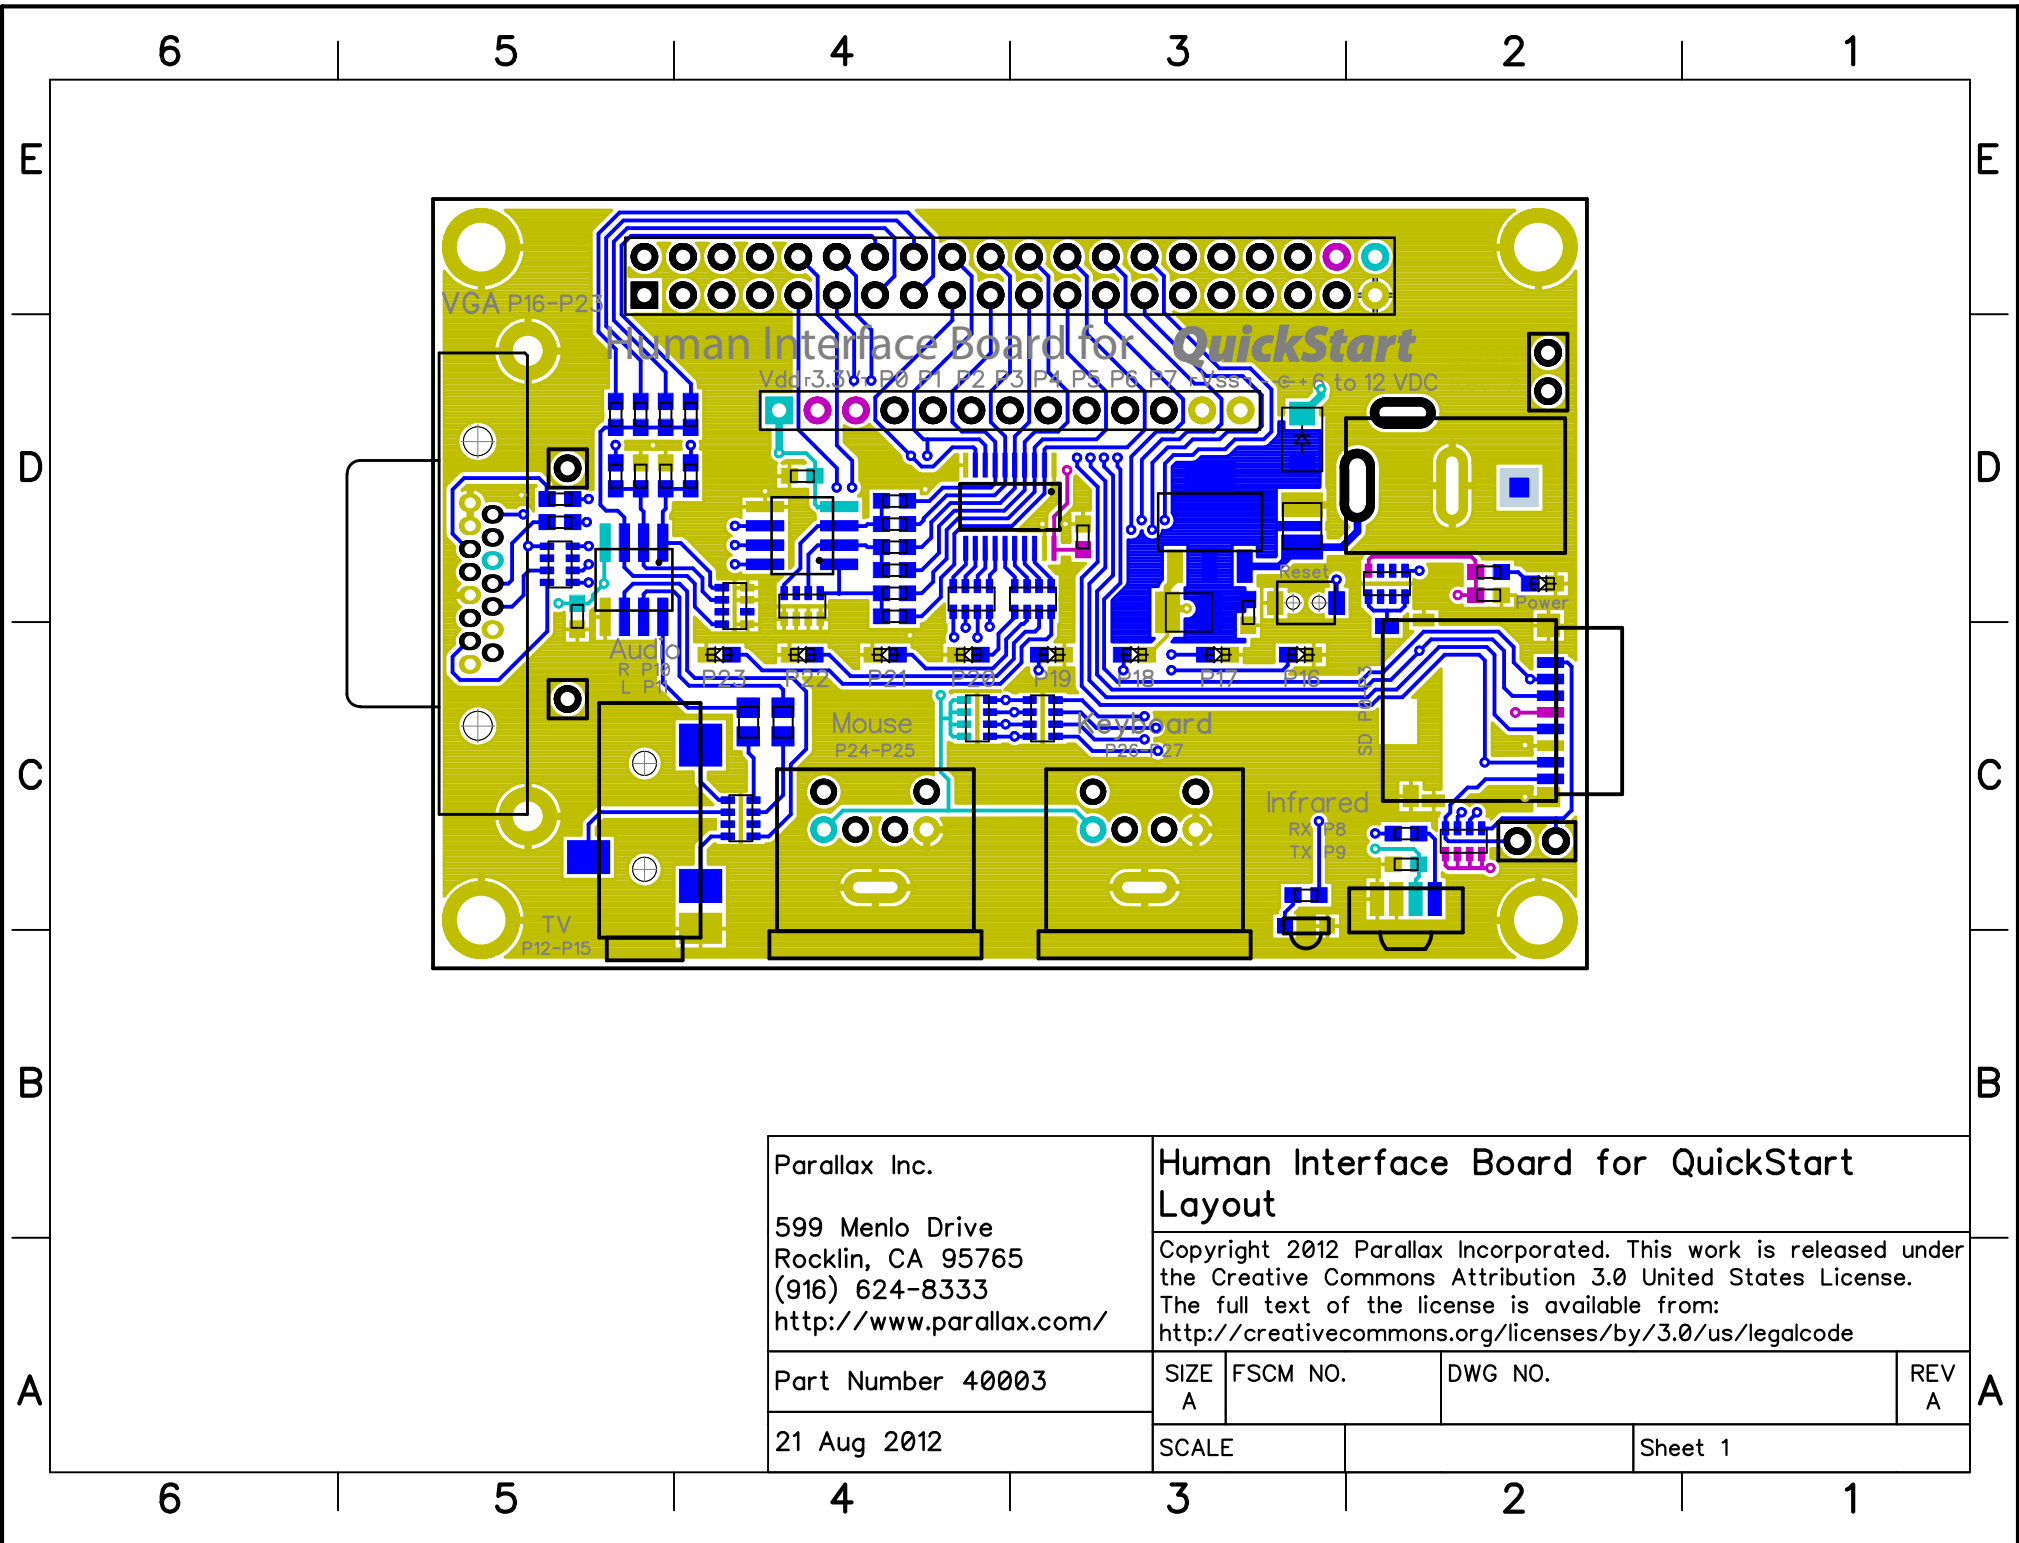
6 5 4 3 2 1

E E

D D

C C

B B

A A

6 5 4 3 2 1

VGA P16-P23

Human Interface Board for QuickStart

Vdd 3.3V P0 P1 P2 P3 P4 P5 P6 P7 Vss + 6 to 12 VDC

Reset

Power

Audio
R P10
L P11

P23 P22 P21 P20 P19 P18 P17 P16

Mouse
P24-P25

Keyboard
P26-P27

SD P0-P3

Infrared
RX P8
TX P9

TV
P12-P15

Parallax Inc.

599 Menlo Drive
Rocklin, CA 95765
(916) 624-8333
http://www.parallax.com/

Human Interface Board for QuickStart
Layout

Copyright 2012 Parallax Incorporated. This work is released under the Creative Commons Attribution 3.0 United States License. The full text of the license is available from: http://creativecommons.org/licenses/by/3.0/us/legalcode

Part Number 40003

21 Aug 2012

| SIZE A | FSCM NO. | DWG NO. | REV A |
|---|---|---|---|

SCALE

Sheet 1